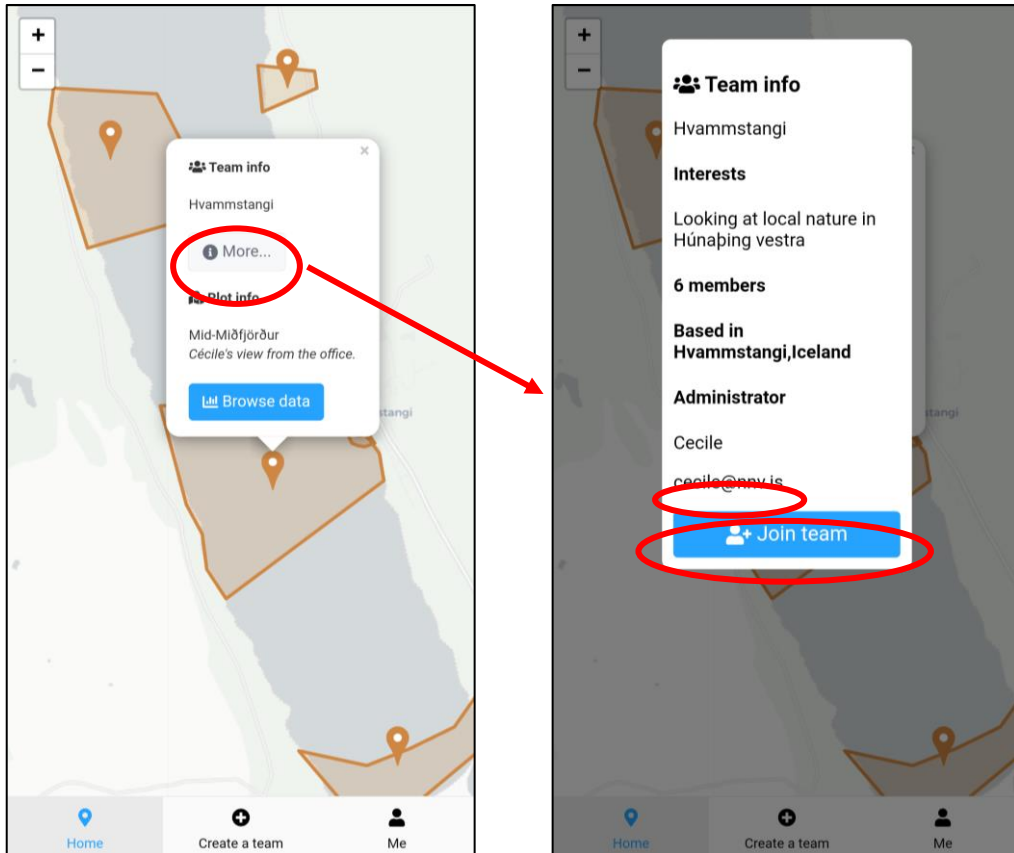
+
−
×
Team info

Hvammstangi

More...

Plot info

Mid-Miðfjörður
Cécile's view from the office.

Browse data

tangi

Home
Create a team
Me

+
−
Team info

Hvammstangi

Interests

Looking at local nature in Húnaþing vestra

6 members

Based in Hvammstangi,Iceland

Administrator

Cecile

cecile@nnv.is

Join team

tangi

Home
Create a team
Me